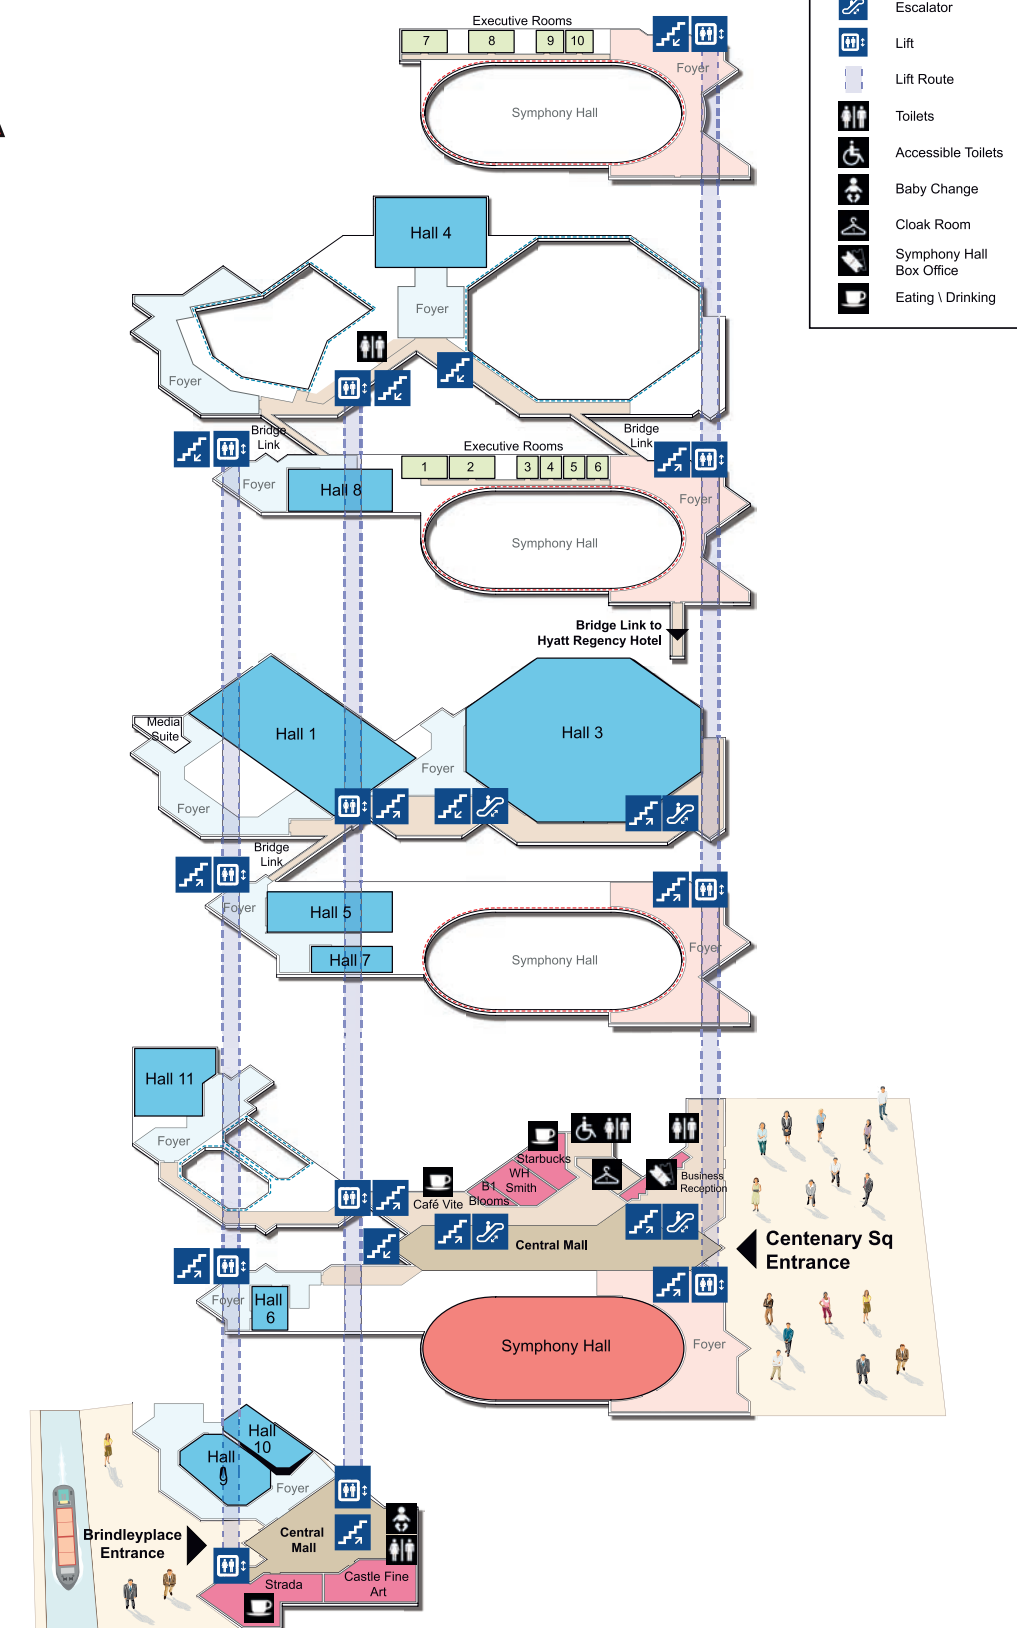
Escalator
Lift
Lift Route
Toilets
Accessible Toilets
Baby Change
Cloak Room
Symphony Hall Box Office
Eating \ Drinking

Executive Rooms
7
8
9
10
Foyer
Symphony Hall

Hall 4
Foyer
Foyer
Bridge Link
Bridge Link
Executive Rooms
1
2
3
4
5
6
Foyer
Hall 8
Foyer
Symphony Hall
Bridge Link to Hyatt Regency Hotel

Media Suite
Hall 1
Hall 3
Foyer
Foyer
Bridge Link
Foyer
Hall 5
Hall 7
Symphony Hall
Foyer

Hall 11
Foyer
Starbucks
WH Smith
B1
Blooms
Café Vite
Business Reception
Central Mall
Centenary Sq Entrance
Foyer
Hall 6
Symphony Hall
Foyer

Hall 10
Hall 9
Foyer
Brindleyplace Entrance
Central Mall
Strada
Castle Fine Art